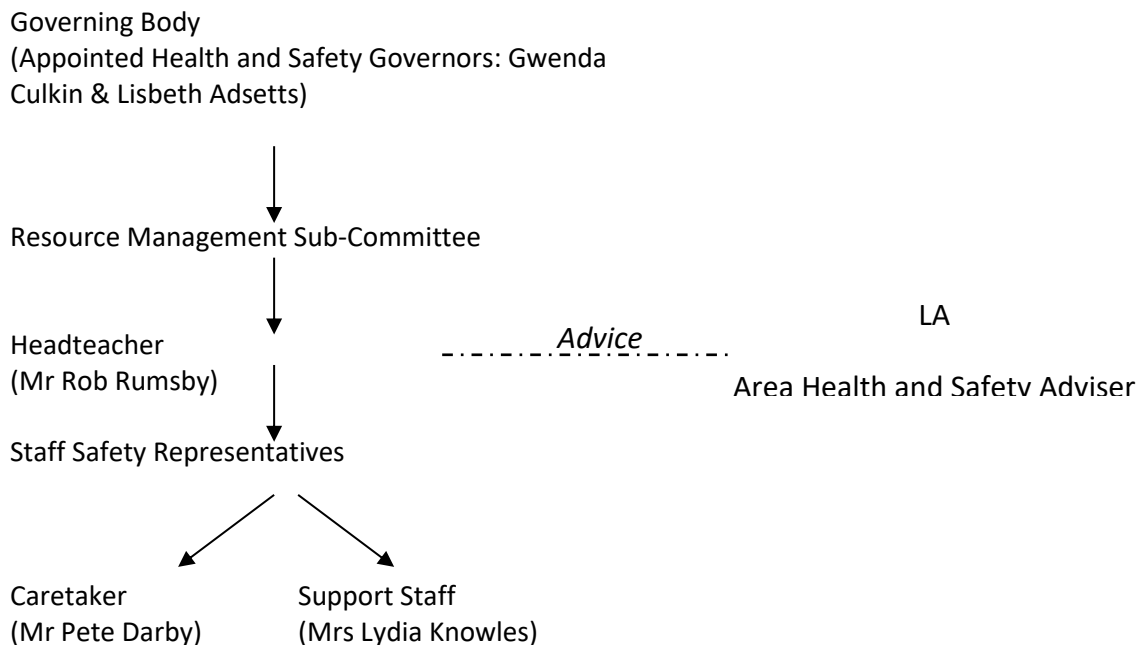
Governing Body
(Appointed Health and Safety Governors: Gwenda Culkin & Lisbeth Adsetts)

Resource Management Sub-Committee

Headteacher
(Mr Rob Rumsby)

Advice

LA

Area Health and Safety Adviser

Staff Safety Representatives

Caretaker
(Mr Pete Darby)

Support Staff
(Mrs Lydia Knowles)